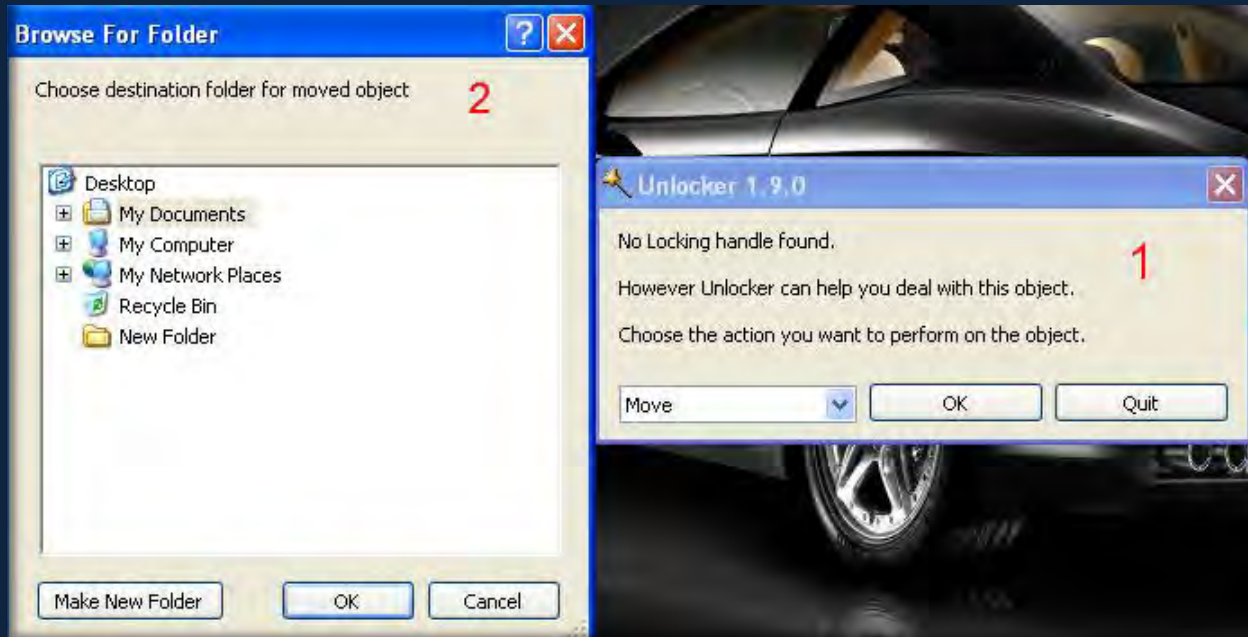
Browse For Folder

Choose destination folder for moved object

2

Desktop
My Documents
My Computer
My Network Places
Recycle Bin
New Folder

Make New Folder | OK | Cancel

Unlocker 1.9.0

No Locking handle found.

1

However Unlocker can help you deal with this object.

Choose the action you want to perform on the object.

Move | OK | Quit